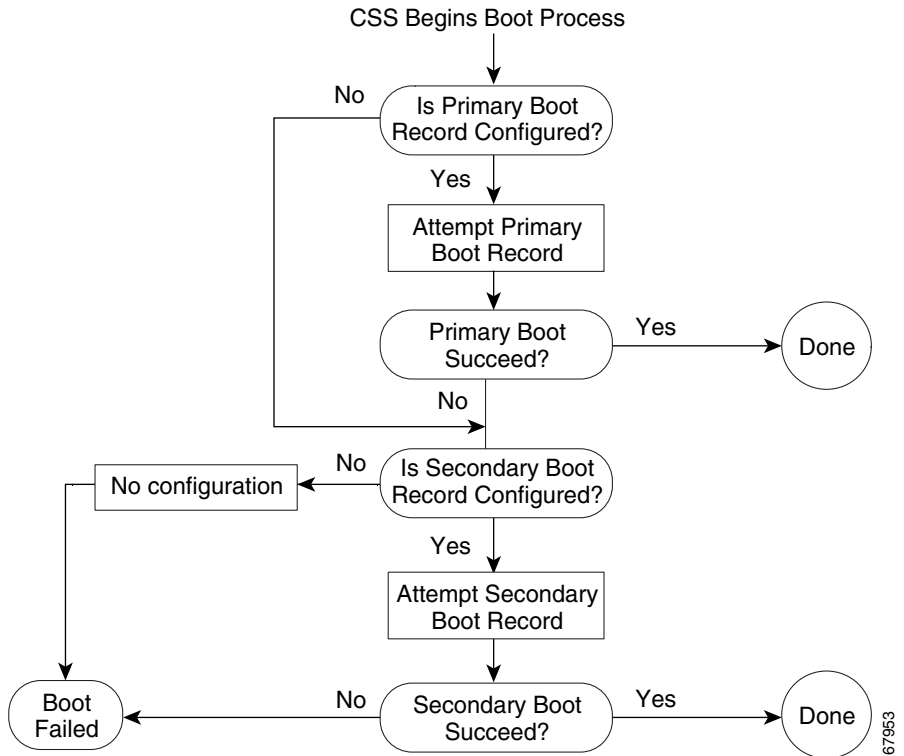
CSS Begins Boot Process

No

Is Primary Boot Record Configured?

Yes

Attempt Primary Boot Record

Primary Boot Succeed?

Yes

Done

No

No

No configuration

Is Secondary Boot Record Configured?

Yes

Attempt Secondary Boot Record

Boot Failed

No

Secondary Boot Succeed?

Yes

Done

67953